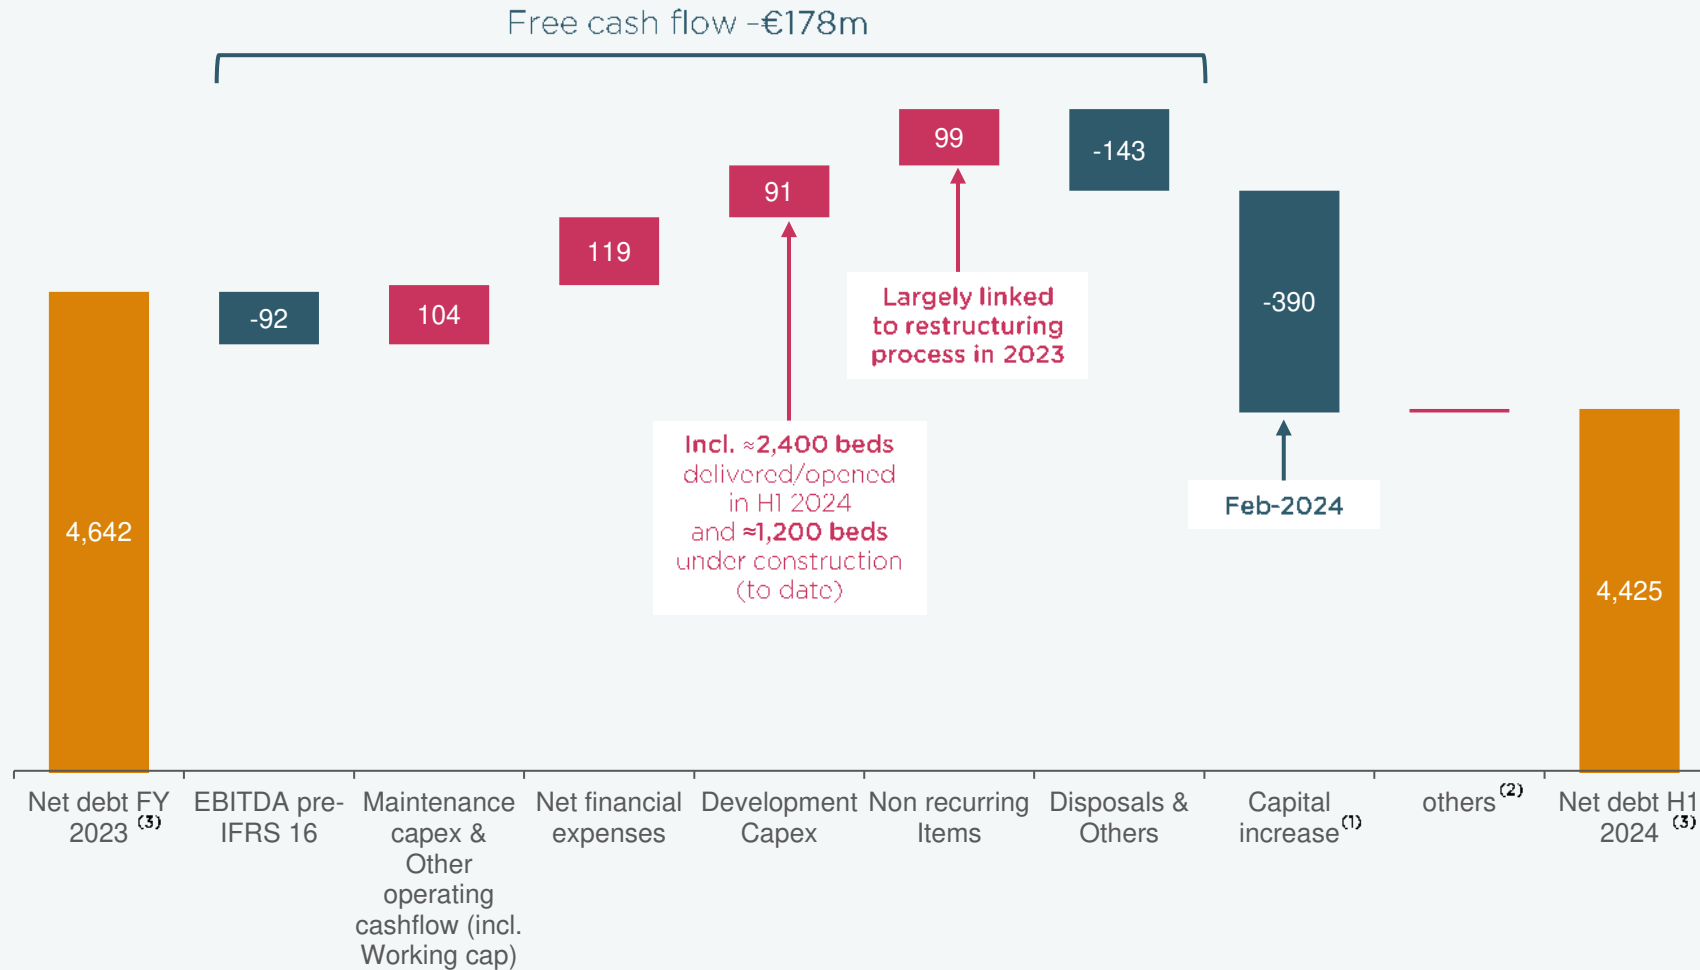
Free cash flow -€178m

4,642

-92

104

119

91

99

-143

-390

4,425

Largely linked to restructuring process in 2023

Incl. ≈2,400 beds delivered/opened in H1 2024 and ≈1,200 beds under construction (to date)

Feb-2024

Net debt FY 2023 $^{(3)}$

EBITDA pre-IFRS 16

Maintenance capex & Other operating cashflow (incl. Working cap)

Net financial expenses

Development Capex

Non recurring Items

Disposals & Others

Capital increase $^{(1)}$

others $^{(2)}$

Net debt H1 2024 $^{(3)}$